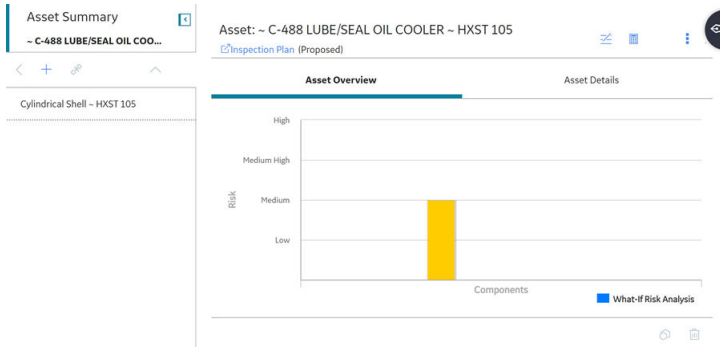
Asset Summary
~ C-488 LUBE/SEAL OIL COO...

Cylindrical Shell ~ HXST 105

Asset: ~ C-488 LUBE/SEAL OIL COOLER ~ HXST 105
Inspection Plan (Proposed)

Asset Overview
Asset Details

High
Medium High
Medium
Low
Risk
Components
What-If Risk Analysis